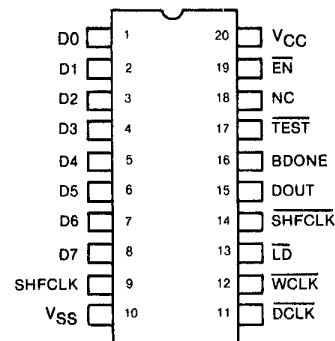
| Pin | Label | Pin | Label |
|---|---|---|---|
| 1 | D0 | 20 | $V_{CC}$ |
| 2 | D1 | 19 | $\overline{EN}$ |
| 3 | D2 | 18 | NC |
| 4 | D3 | 17 | $\overline{TEST}$ |
| 5 | D4 | 16 | BDONE |
| 6 | D5 | 15 | DOUT |
| 7 | D6 | 14 | $\overline{SHFCLK}$ |
| 8 | D7 | 13 | $\overline{LD}$ |
| 9 | SHFCLK | 12 | $\overline{WCLK}$ |
| 10 | $V_{SS}$ | 11 | $\overline{DCLK}$ |